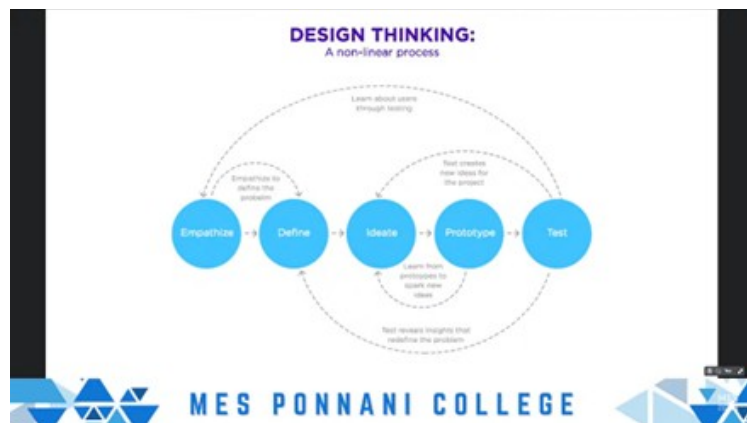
DESIGN THINKING:
A non-linear process

Learn about users through testing

Empathize to define the problem

Test creates new ideas for the project

Empathize

Define

Ideate

Prototype

Test

Learn from prototypes to spark new ideas

Test reveals insights that redefine the problem

MES PONNANI COLLEGE